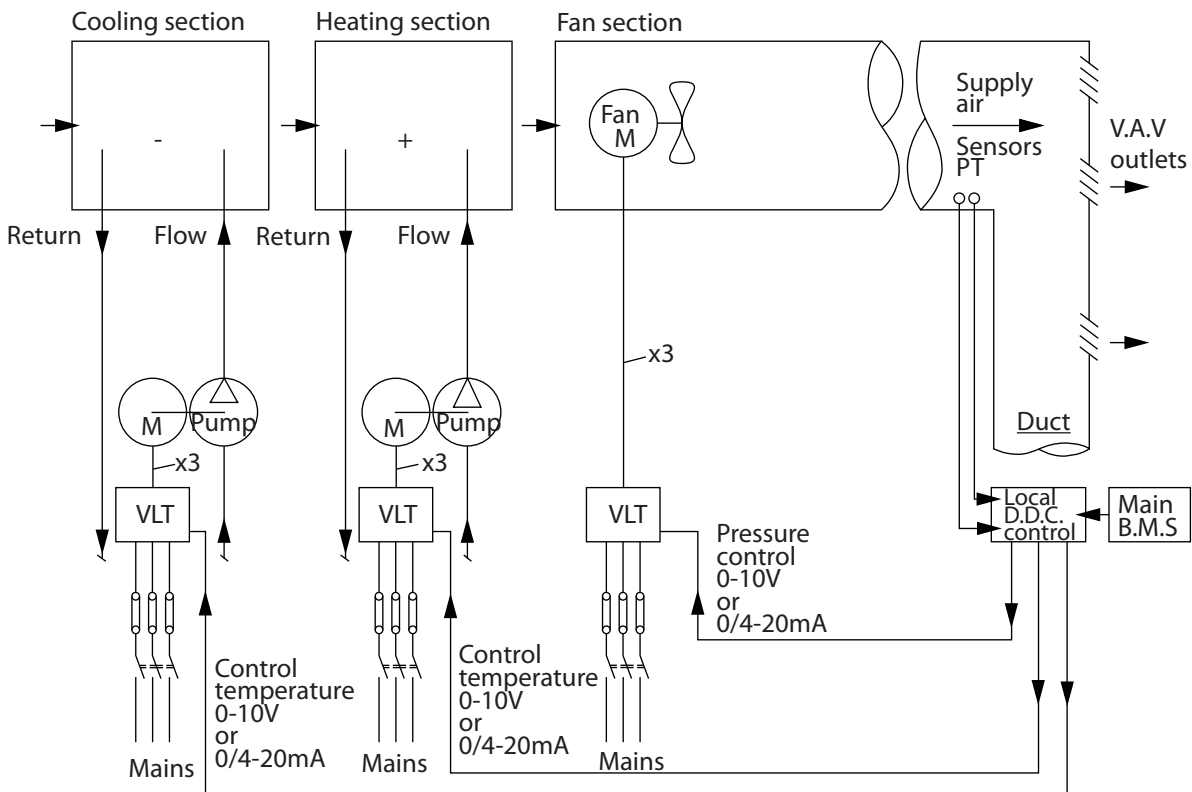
Cooling section

Heating section

Fan section

-

+

Fan
M

Supply air

Sensors PT

V.A.V outlets

Return

Flow

Return

Flow

x3

M

Pump

M

Pump

x3

x3

Duct

VLT

VLT

VLT

Local D.D.C. control

Main B.M.S

Pressure control 0-10V or 0/4-20mA

Control temperature 0-10V or 0/4-20mA

Control temperature 0-10V or 0/4-20mA

Mains

Mains

Mains